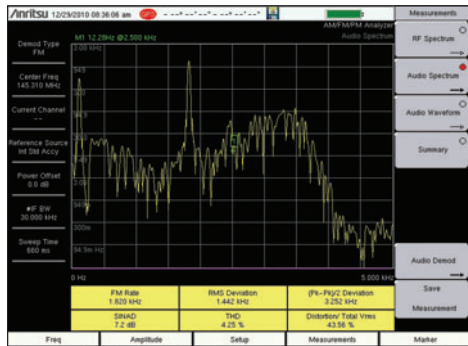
/Inritsu 12/29/2010 08:36:06 am GPS

AM/FM/PM Analyzer
Audio Spectrum

M1 12.28Hz @2.500 kHz

3.00 kHz

34.5m Hz

Demod Type
FM

Center Freq
145.310 MHz

Current Channel
--

Reference Source
Int Std Accy

Power Offset
0.0 dB

#IF BW
30.000 kHz

Sweep Time
660 ms

0 Hz

5.000 kHz

| FM Rate<br>1.820 kHz | RMS Deviation<br>1.442 kHz | (Pk-Pk)/2 Deviation<br>3.252 kHz |
|---|---|---|
| SINAD<br>7.2 dB | THD<br>4.25 % | Distortion/ Total Vrms<br>43.56 % |

Measurements

RF Spectrum

Audio Spectrum

Audio Waveform

Summary

Audio Demod

Save Measurement

Freq
Amplitude
Setup
Measurements
Marker